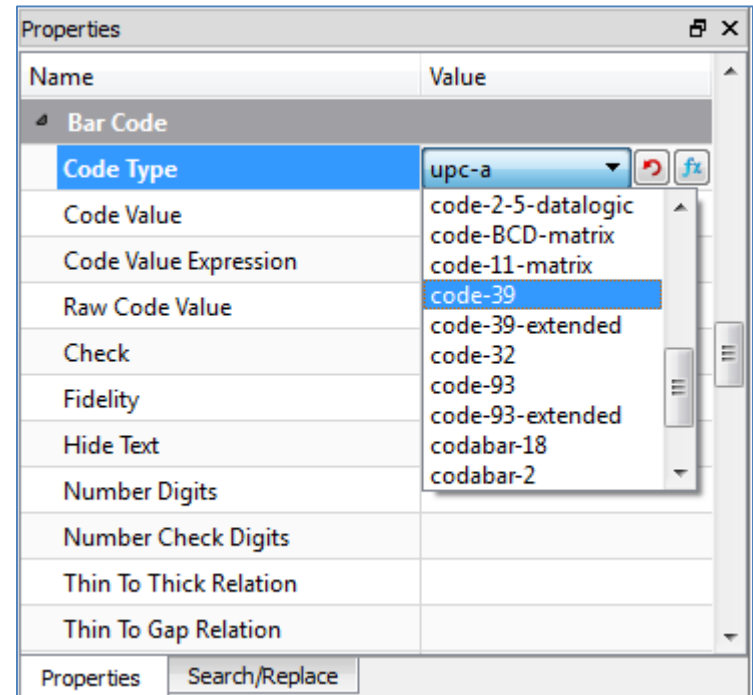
Properties

| Name | Value |
|---|---|
| Bar Code | |
| Code Type | upc-a |
| Code Value | |
| Code Value Expression | |
| Raw Code Value | |
| Check | |
| Fidelity | |
| Hide Text | |
| Number Digits | |
| Number Check Digits | |
| Thin To Thick Relation | |
| Thin To Gap Relation | |

code-2-5-datalogic
code-BCD-matrix
code-11-matrix
code-39
code-39-extended
code-32
code-93
code-93-extended
codabar-18
codabar-2

Properties
Search/Replace